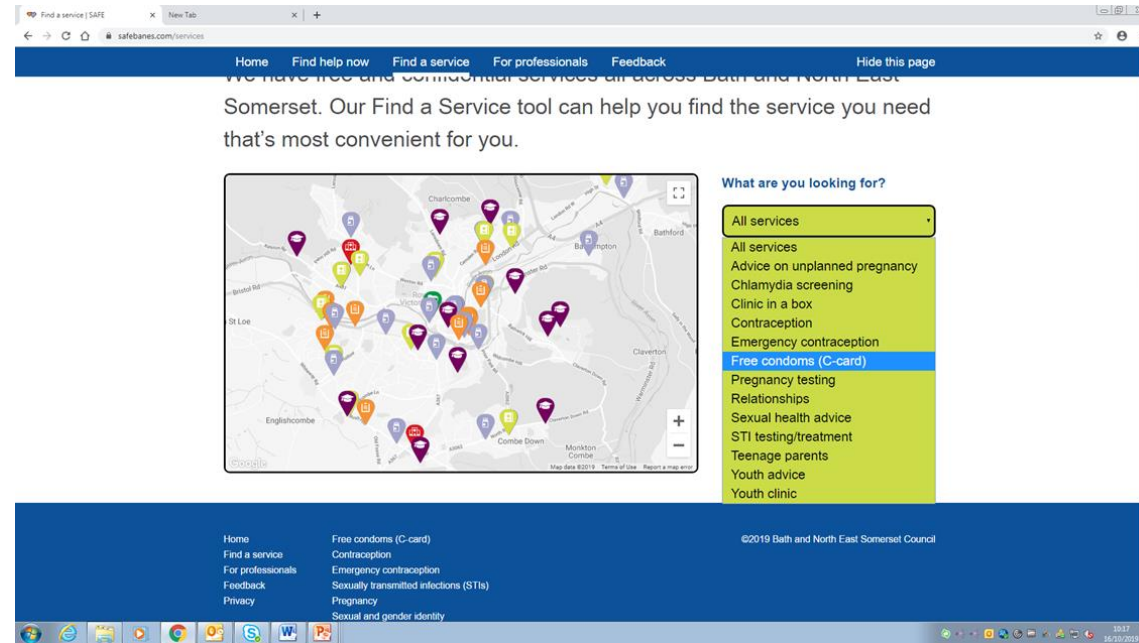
Find a service | SAFE
New Tab
safebanes.com/services

Home Find help now Find a service For professionals Feedback Hide this page

We have free and confidential services all across Bath and North East Somerset. Our Find a Service tool can help you find the service you need that's most convenient for you.

Charlcombe
Bathford
Batheaston
Bristol Rd
St Loe
Claverton
Englishcombe
Combe Down
Monkton Combe
Google
Map data ©2019 Terms of Use Report a map error

What are you looking for?

All services
All services
Advice on unplanned pregnancy
Chlamydia screening
Clinic in a box
Contraception
Emergency contraception
Free condoms (C-card)
Pregnancy testing
Relationships
Sexual health advice
STI testing/treatment
Teenage parents
Youth advice
Youth clinic

Home
Find a service
For professionals
Feedback
Privacy

Free condoms (C-card)
Contraception
Emergency contraception
Sexually transmitted infections (STIs)
Pregnancy
Sexual and gender identity

©2019 Bath and North East Somerset Council

10:17
16/10/2019